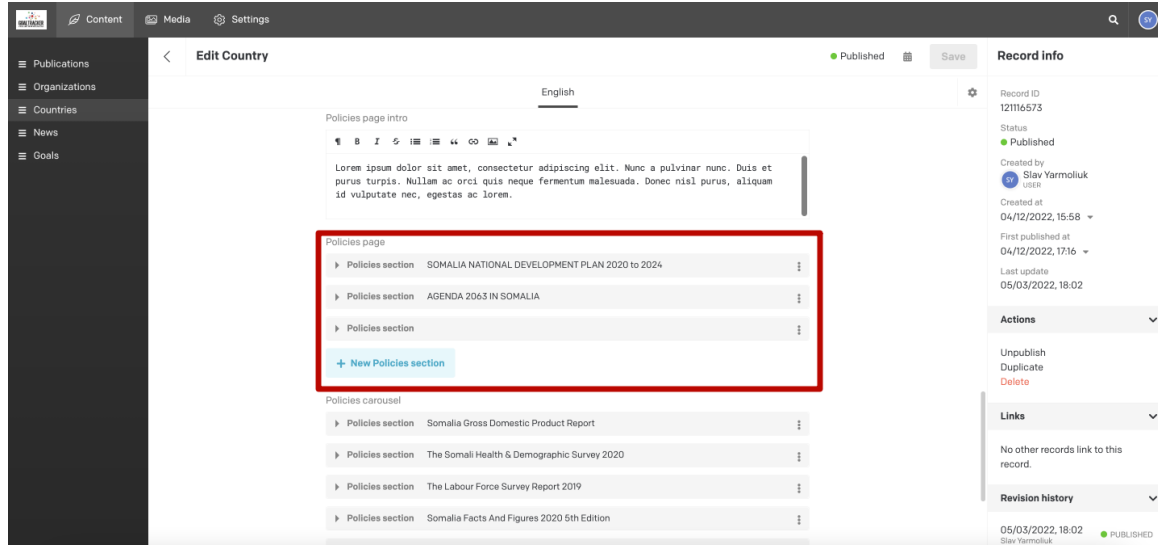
Content Media Settings

SY

Publications
Organizations
Countries
News
Goals

Edit Country

Published Save

English

Policies page intro

¶ B I

Lorem ipsum dolor sit amet, consectetur adipiscing elit. Nunc a pulvinar nunc. Duis et purus turpis. Nullam ac orci quis neque fermentum malesuada. Donec nisl purus, aliquam id vulputate nec, egestas ac lorem.

Policies page

Policies section SOMALIA NATIONAL DEVELOPMENT PLAN 2020 to 2024

Policies section AGENDA 2063 IN SOMALIA

Policies section

+ New Policies section

Policies carousel

Policies section Somalia Gross Domestic Product Report

Policies section The Somali Health & Demographic Survey 2020

Policies section The Labour Force Survey Report 2019

Policies section Somalia Facts And Figures 2020 5th Edition

Record info

Record ID
121116573

Status
Published

Created by
SY Slav Yarmoliuk
USER

Created at
04/12/2022, 15:58

First published at
04/12/2022, 17:16

Last update
05/03/2022, 18:02

Actions

Unpublish
Duplicate
Delete

Links

No other records link to this record.

Revision history

05/03/2022, 18:02
Slav Yarmoliuk
PUBLISHED